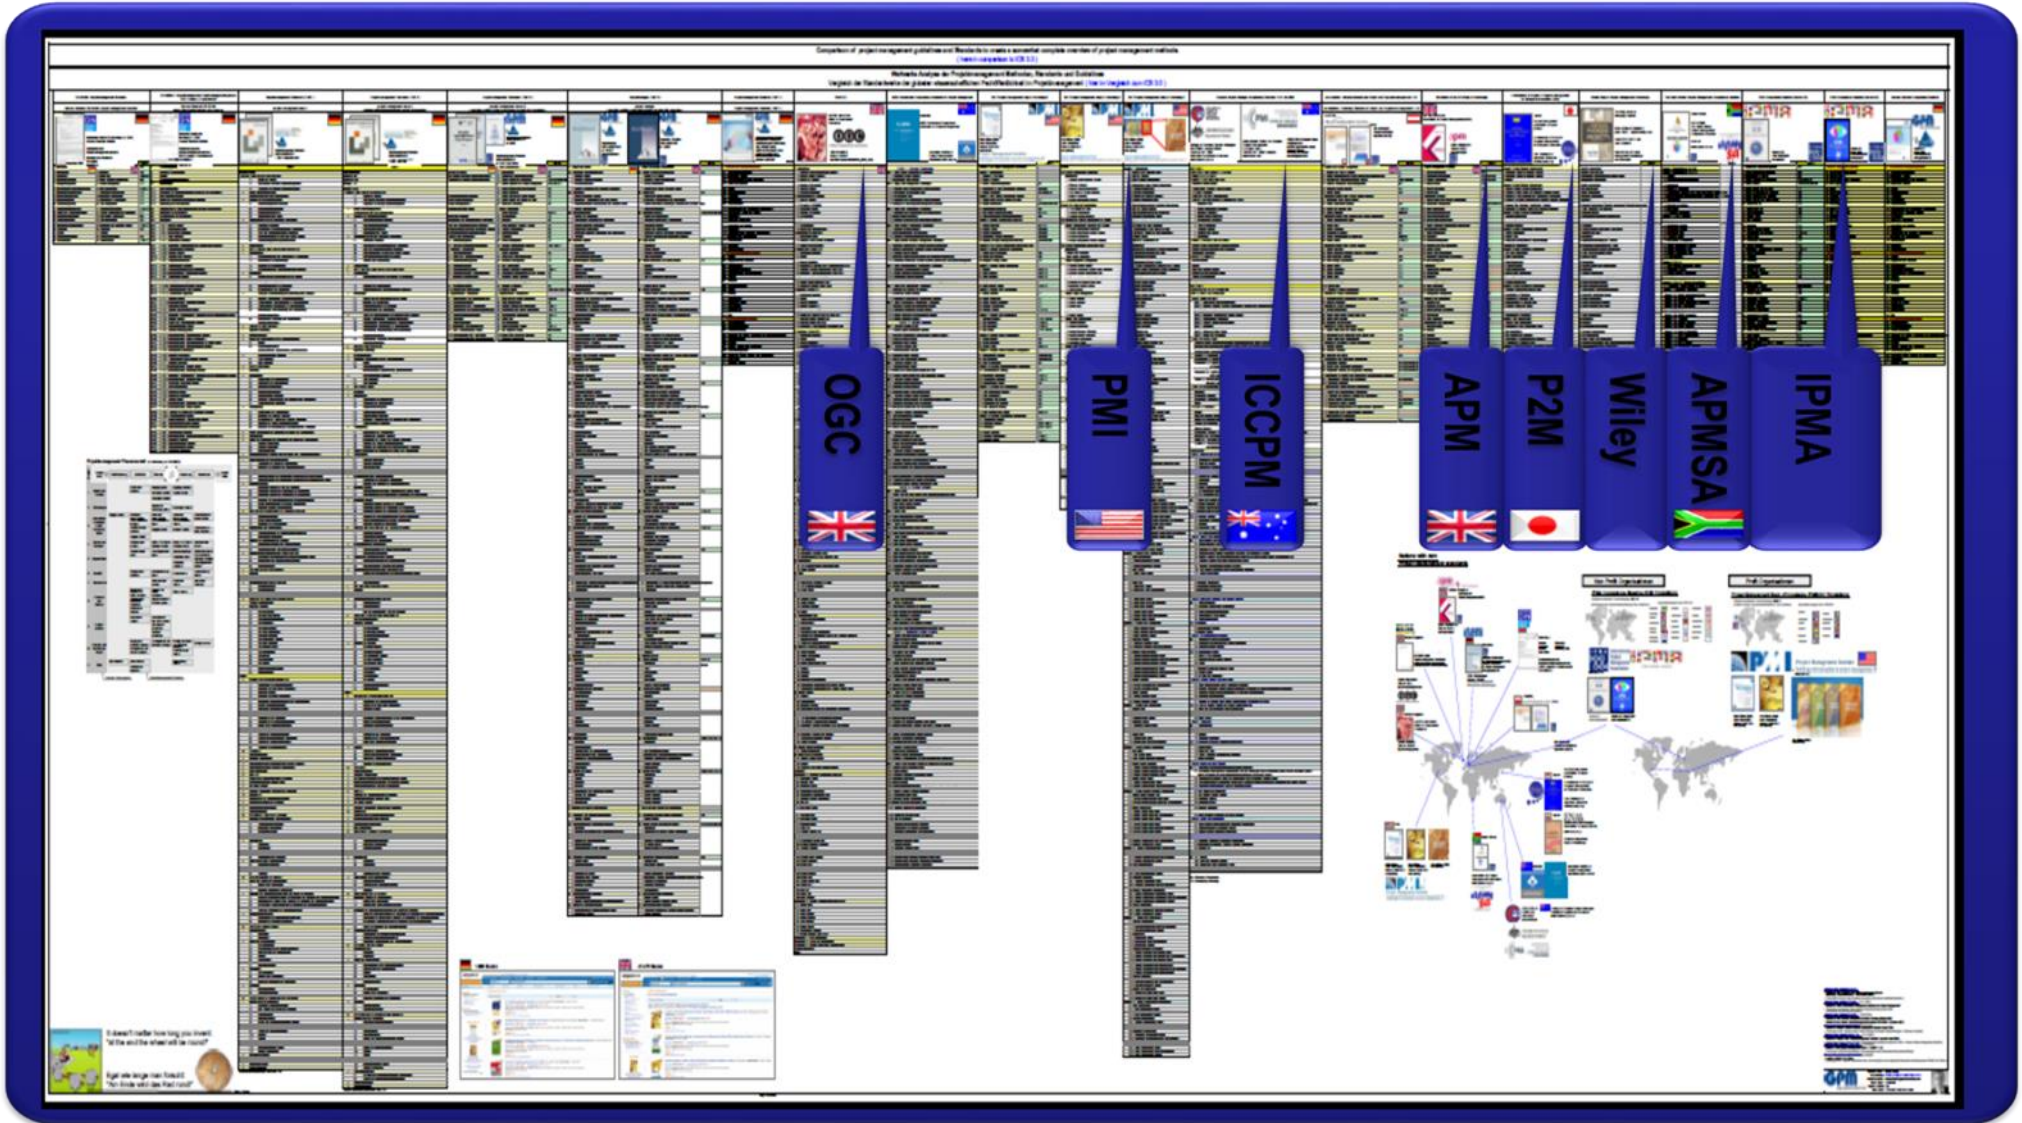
Comparison of project management guidelines and Standards creates a somewhat complete overview of project management methods

Weltweite Analyse der Projektmanagement-Methoden, Standards und Richtlinien

OGC

PMI

ICCPM

APM

P2M

Wiley

APMSA

IPMA

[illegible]